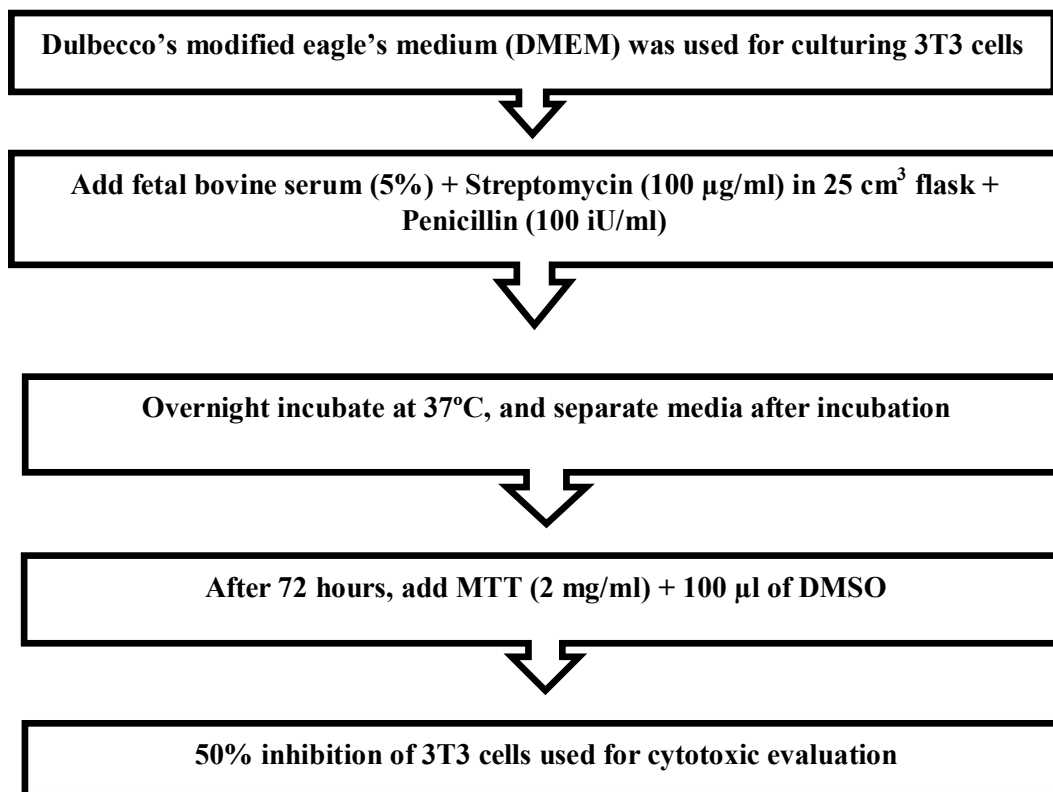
Dulbecco's modified eagle's medium (DMEM) was used for culturing 3T3 cells

Add fetal bovine serum (5%) + Streptomycin (100 µg/ml) in 25 $cm^3$ flask + Penicillin (100 iU/ml)

Overnight incubate at 37ºC, and separate media after incubation

After 72 hours, add MTT (2 mg/ml) + 100 µl of DMSO

50% inhibition of 3T3 cells used for cytotoxic evaluation